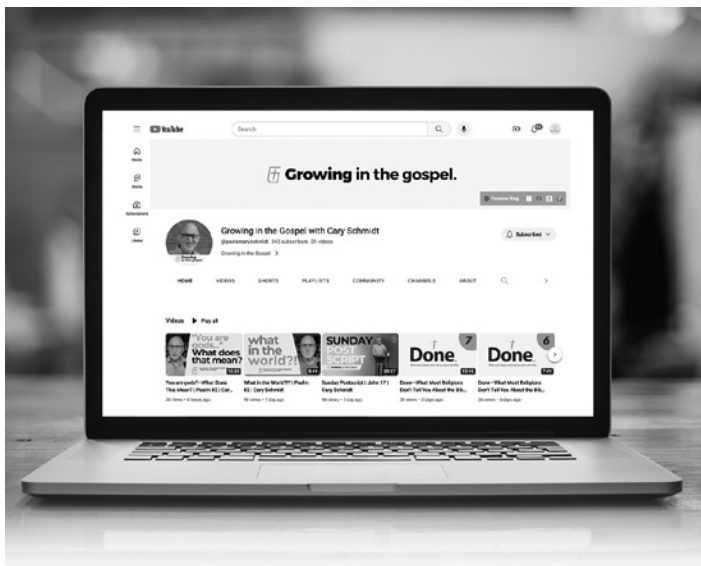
YouTube

Search

Home

Shorts

Subscriptions

Library

Growing in the gospel.

Growing in the Gospel with Cary Schmidt

@pastorcaryschmidt 345 subscribers 20 videos

Growing in the Gospel >

Subscribed

HOME VIDEOS SHORTS PLAYLISTS COMMUNITY CHANNELS ABOUT

Videos ▶ Play all

"You are gods..." What does that mean?

what in the world?!

SUNDAY POST SCRIPT

Done. 7

Done. 6

You are gods?—What Does This Mean? | Psalm 82 | Car...

What in the World?!? | Psalm 93 | Cary Schmidt

Sunday Postscript | John 17 | Cary Schmidt

Done—What Most Religions Don't Tell You About the Bib...

Done—What Most Religions Don't Tell You About the Bib...

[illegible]